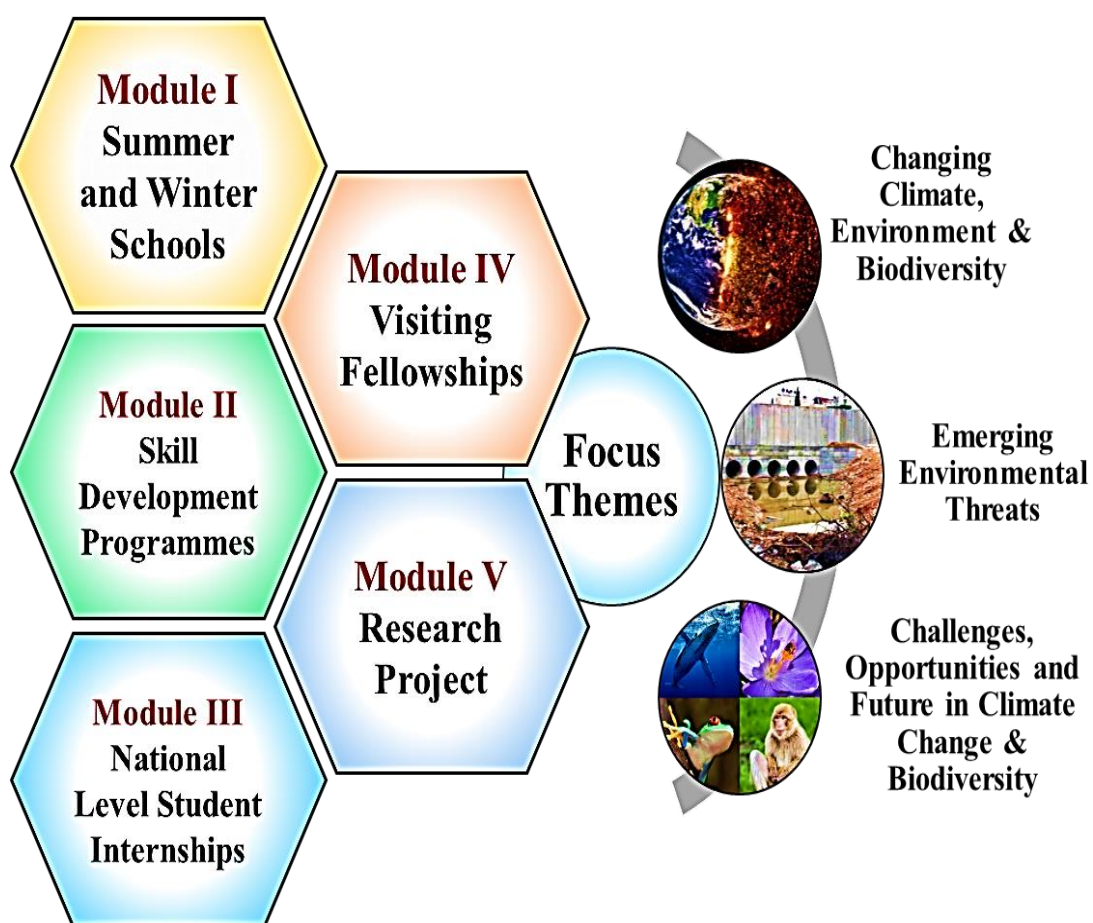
Module I
Summer and Winter Schools

Module IV
Visiting Fellowships

Module II
Skill Development Programmes

Module V
Research Project

Module III
National Level Student Internships

Focus Themes

Changing Climate, Environment & Biodiversity

Emerging Environmental Threats

Challenges, Opportunities and Future in Climate Change & Biodiversity